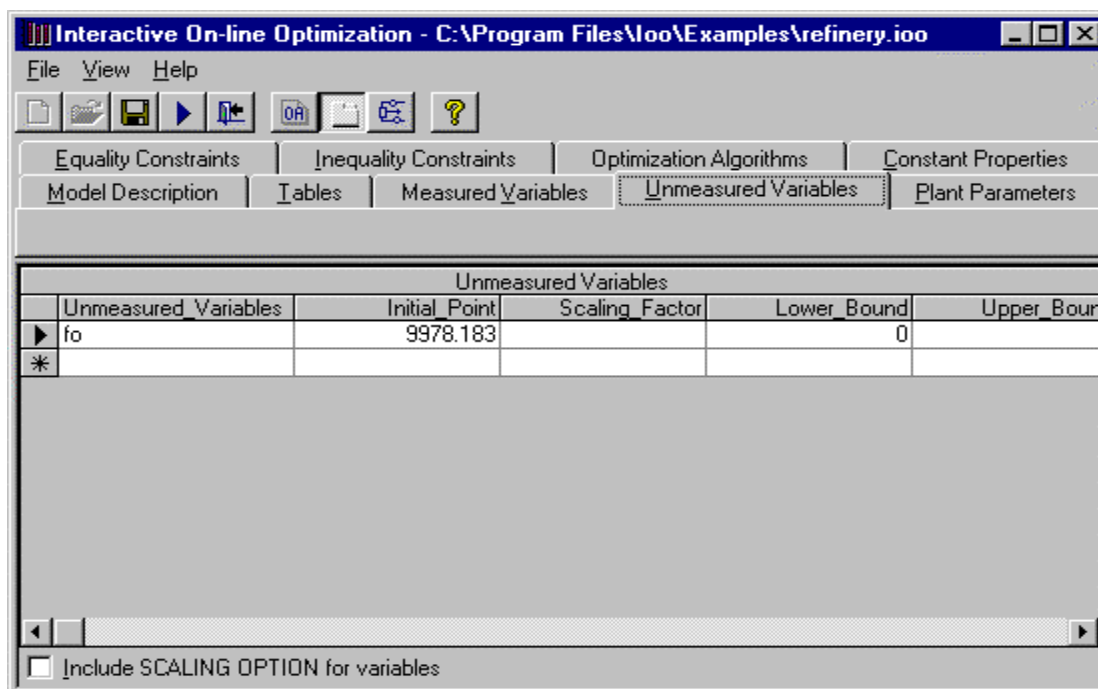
Interactive On-line Optimization - C:\Program Files\Ioo\Examples\refinery.ioo

File View Help

Equality Constraints | Inequality Constraints | Optimization Algorithms | Constant Properties

Model Description | Tables | Measured Variables | Unmeasured Variables | Plant Parameters

Unmeasured Variables

| | Unmeasured_Variables | Initial_Point | Scaling_Factor | Lower_Bound | Upper_Boun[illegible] |
|---|---|---|---|---|---|
| ▶ | fo | 9978.183 | | 0 | |
| * | | | | | |

Include SCALING OPTION for variables